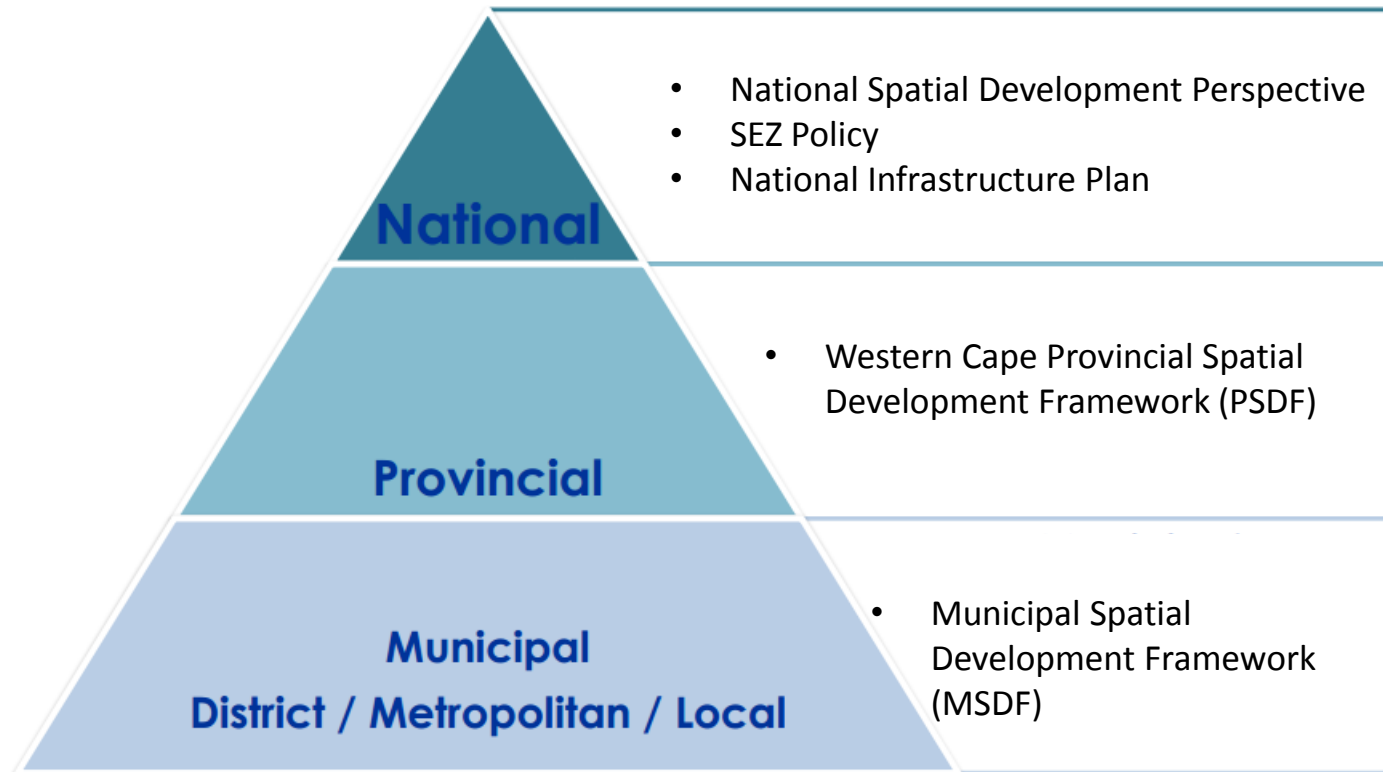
National

- National Spatial Development Perspective
- SEZ Policy
- National Infrastructure Plan

Provincial

- Western Cape Provincial Spatial Development Framework (PSDF)

Municipal
District / Metropolitan / Local

- Municipal Spatial Development Framework (MSDF)